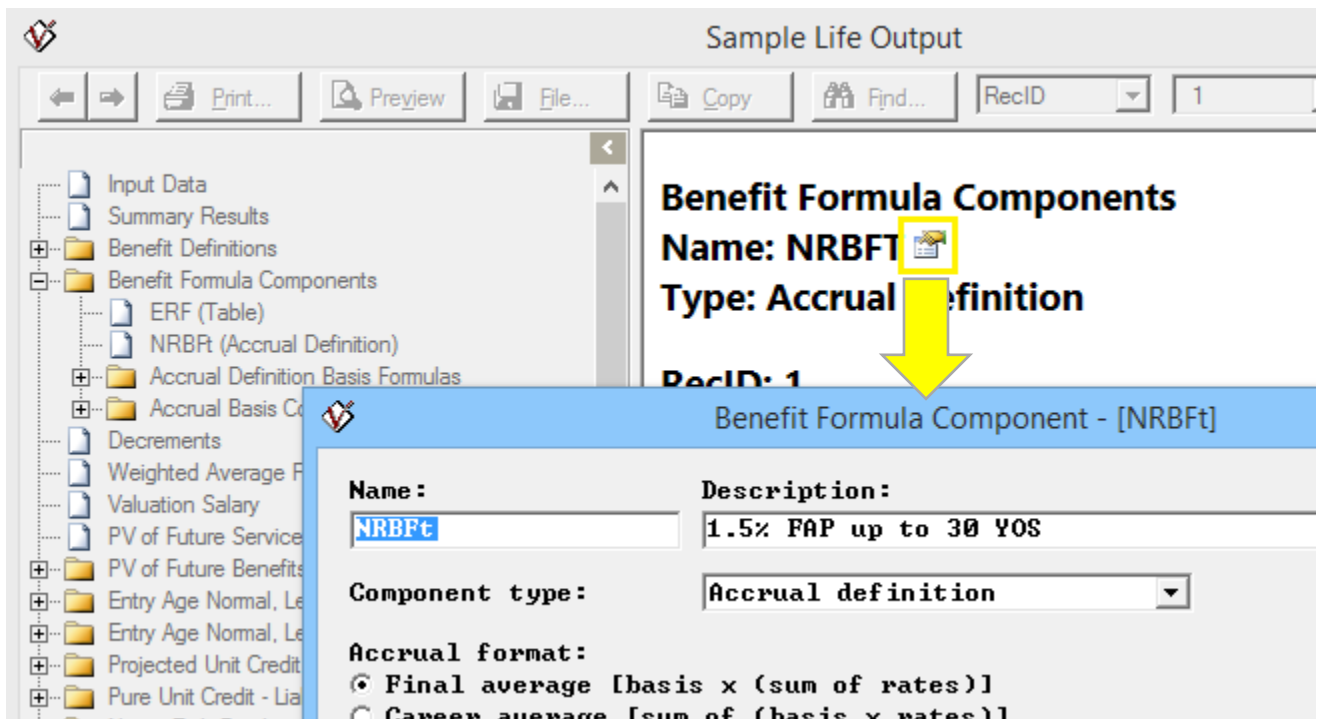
Sample Life Output

Print... Preview File... Copy Find... RecID 1

Input Data
Summary Results
Benefit Definitions
Benefit Formula Components
ERF (Table)
NRBFt (Accrual Definition)
Accrual Definition Basis Formulas
Accrual Basis C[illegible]
Decrements
Weighted Average F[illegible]
Valuation Salary
PV of Future Service
PV of Future Benefits
Entry Age Normal, Le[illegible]
Entry Age Normal, Le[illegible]
Projected Unit Credit
Pure Unit Credit - Lia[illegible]

Benefit Formula Components
Name: NRBFT
Type: Accrual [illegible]efinition

RecID: 1

Benefit Formula Component - [NRBFt]

Name:
NRBFt
Description:
1.5% FAP up to 30 YOS

Component type:
Accrual definition

Accrual format:
Final average [basis x (sum of rates)]
Career average [sum of (basis x rates)]